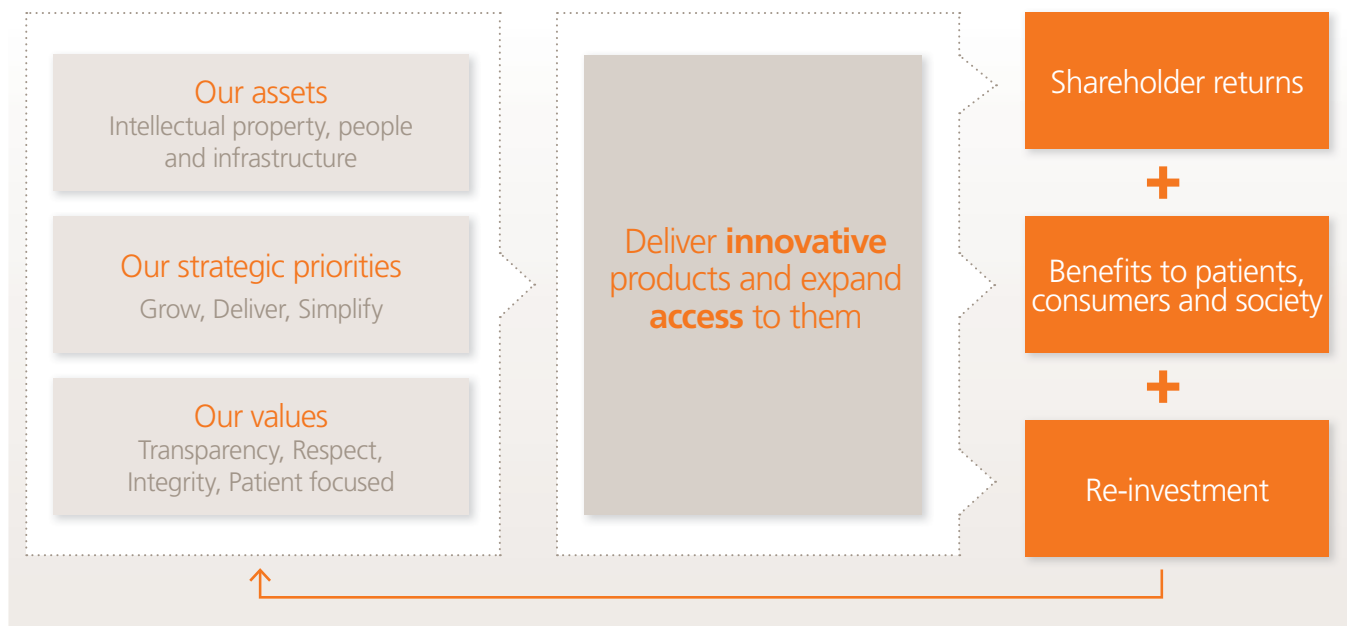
Our assets
Intellectual property, people and infrastructure

Our strategic priorities
Grow, Deliver, Simplify

Our values
Transparency, Respect, Integrity, Patient focused

Deliver **innovative** products and expand **access** to them

Shareholder returns

+

Benefits to patients, consumers and society

+

Re-investment